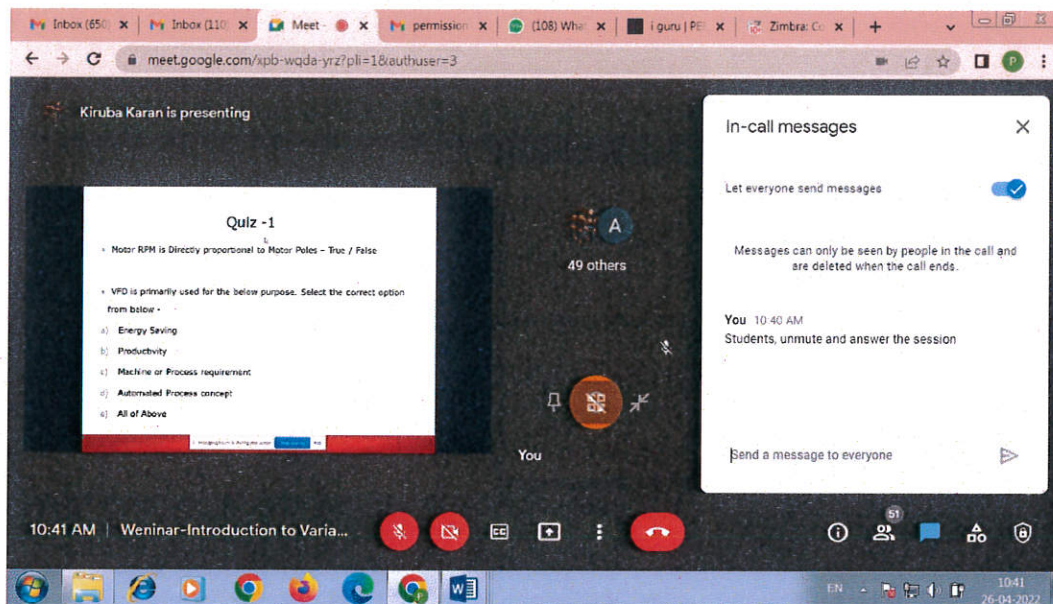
Inbox (650) × | Inbox (110) × | Meet - × | permission × | (108) Wha × | i guru | PE × | Zimbra: Co × | +

meet.google.com/xpb-wqda-yrz?pli=1&authuser=3

Kiruba Karan is presenting

Quiz -1

• Motor RPM is Directly proportional to Motor Poles – True / False

• VFD is primarily used for the below purpose. Select the correct option from below -

a) Energy Saving
b) Productivity
c) Machine or Process requirement
d) Automated Process concept
e) All of Above

A
49 others

You

In-call messages

Let everyone send messages

Messages can only be seen by people in the call and are deleted when the call ends.

You 10:40 AM
Students, unmute and answer the session

Send a message to everyone

10:41 AM | Weninar-Introduction to Varia...

51

EN 10:41 26-04-2022